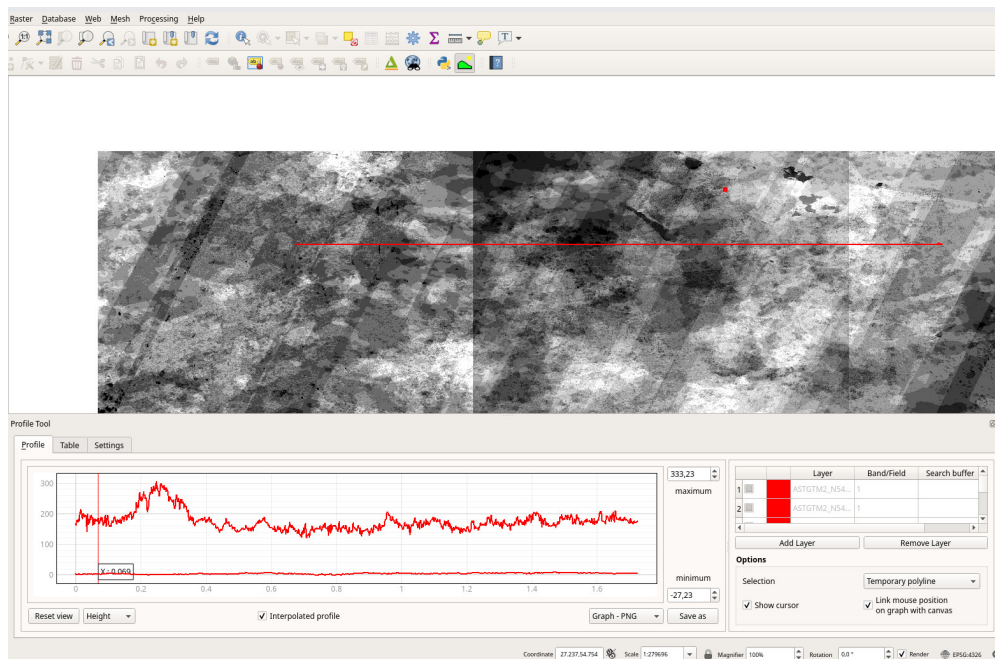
Raster Database Web Mesh Processing Help

Profile Tool

Profile Table Settings

300
200
100
0

X : 0.069

0 0.2 0.4 0.6 0.8 1 1.2 1.4 1.6

333,23
maximum

minimum
-27,23

| | | Layer | Band/Field | Search buffer |
|---|---|---|---|---|
| 1 | | ASTGTM2_N54... | 1 | |
| 2 | | ASTGTM2_N54... | 1 | |

Add Layer
Remove Layer

Options

Selection
Temporary polyline

Show cursor
Link mouse position on graph with canvas

Reset view
Height
Interpolated profile
Graph - PNG
Save as

Coordinate 27.237,54.754 Scale 1:279696 Magnifier 100% Rotation 0,0 ° Render EPSG:4326